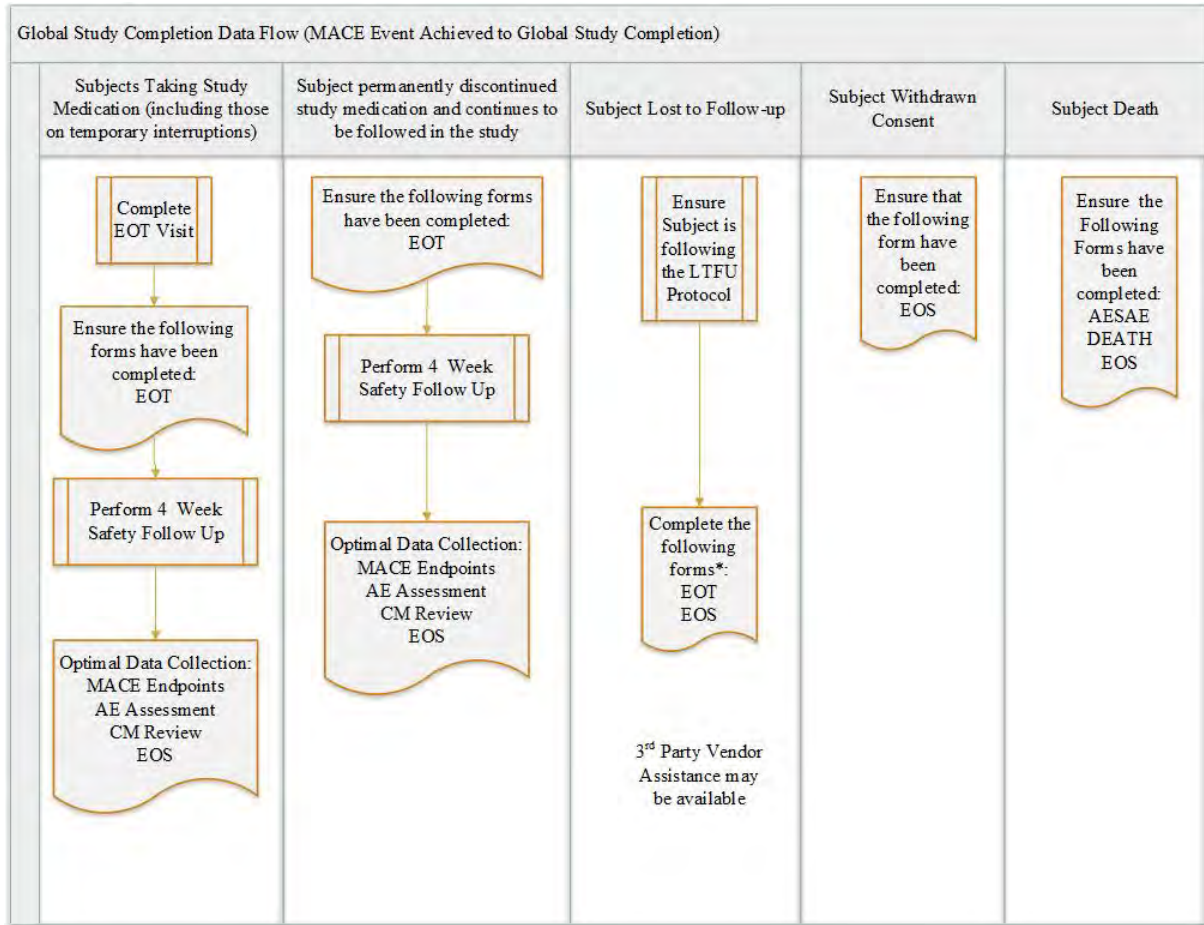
Global Study Completion Data Flow (MACE Event Achieved to Global Study Completion)

Subjects Taking Study Medication (including those on temporary interruptions)

Complete EOT Visit

Ensure the following forms have been completed: EOT

Perform 4 Week Safety Follow Up

Optimal Data Collection: MACE Endpoints AE Assessment CM Review EOS

Subject permanently discontinued study medication and continues to be followed in the study

Ensure the following forms have been completed: EOT

Perform 4 Week Safety Follow Up

Optimal Data Collection: MACE Endpoints AE Assessment CM Review EOS

Subject Lost to Follow-up

Ensure Subject is following the LTFU Protocol

Complete the following forms*: EOT EOS

3$^{rd}$ Party Vendor Assistance may be available

Subject Withdrawn Consent

Ensure that the following form have been completed: EOS

Subject Death

Ensure the Following Forms have been completed: AESAE DEATH EOS